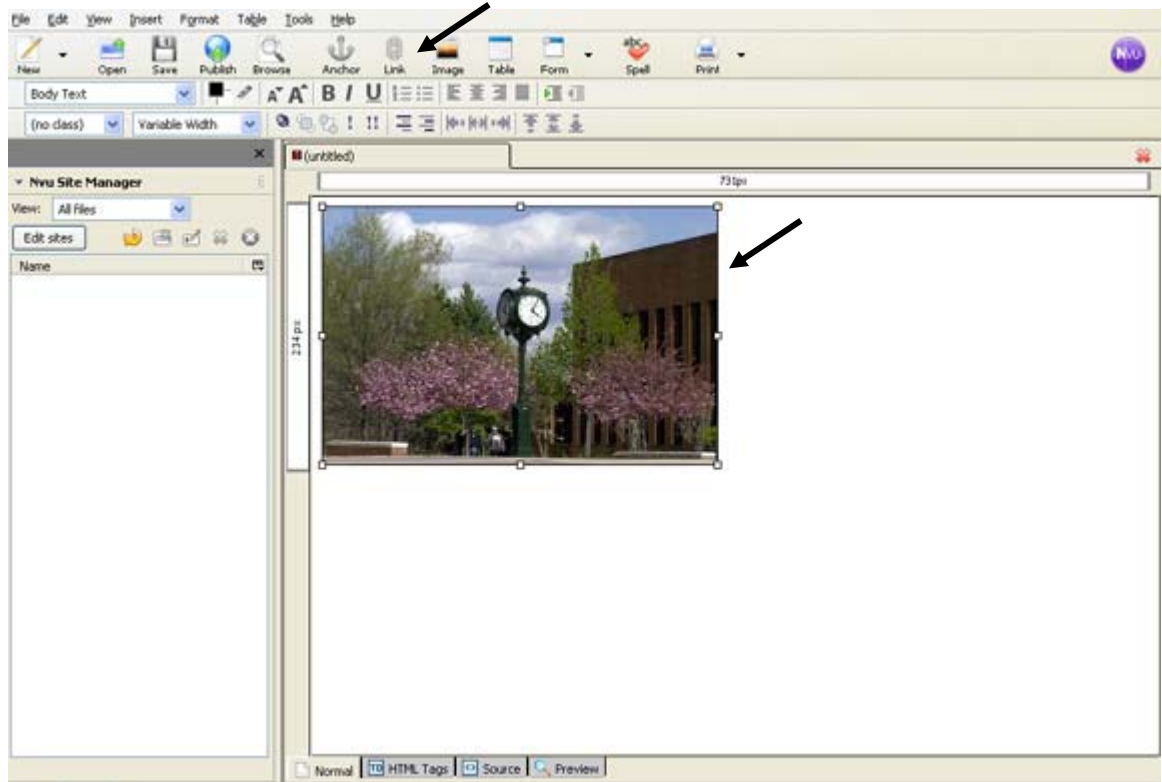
File Edit View Insert Format Table Tools Help

New Open Save Publish Browse Anchor Link Image Table Form Spell Print

Body Text

(no class) Variable Width

Nvu Site Manager

View: All files

Edit sites

Name

(untitled)

731px

234 px

Normal HTML Tags Source Preview